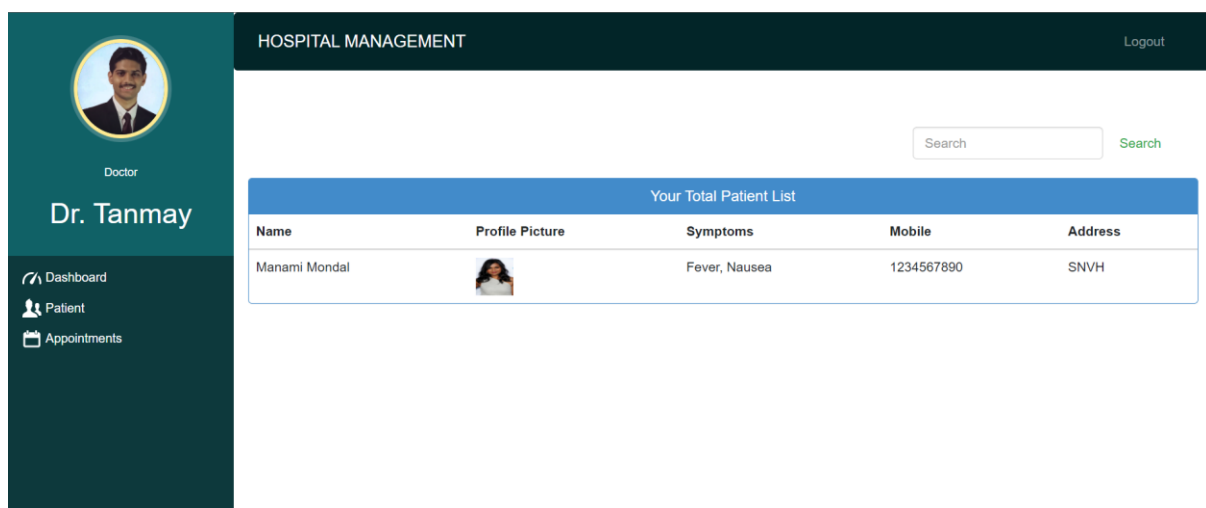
Doctor

Dr. Tanmay

Dashboard
Patient
Appointments

HOSPITAL MANAGEMENT

Logout

Search

Search

Your Total Patient List

| Name | Profile Picture | Symptoms | Mobile | Address |
|---|---|---|---|---|
| Manami Mondal | | Fever, Nausea | 1234567890 | SNVH |